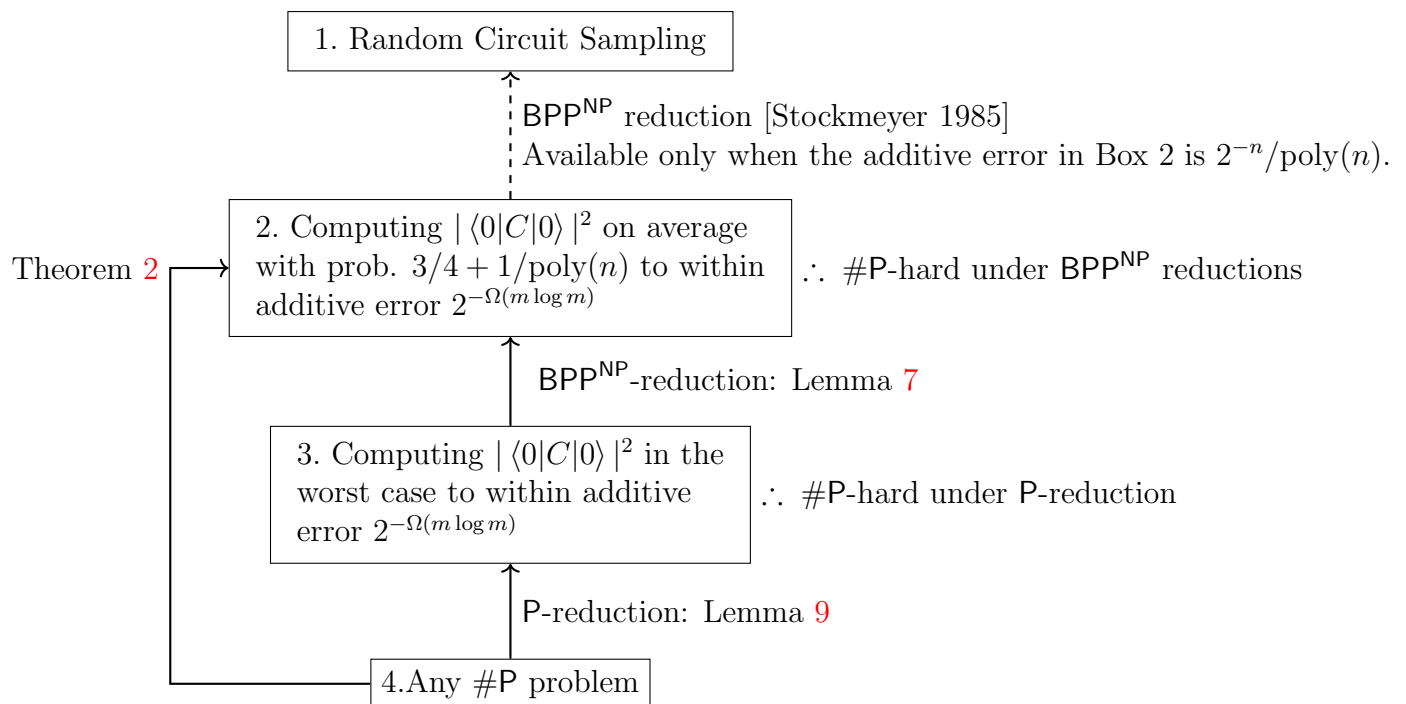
1. Random Circuit Sampling

$\mathsf{BPP}^{\mathsf{NP}}$ reduction [Stockmeyer 1985]
Available only when the additive error in Box 2 is $2^{-n}/\text{poly}(n)$.

Theorem 2

2. Computing $|\langle 0|C|0\rangle|^2$ on average with prob. $3/4 + 1/\text{poly}(n)$ to within additive error $2^{-\Omega(m \log m)}$

$\therefore$ $\#\mathsf{P}$-hard under $\mathsf{BPP}^{\mathsf{NP}}$ reductions

$\mathsf{BPP}^{\mathsf{NP}}$-reduction: Lemma 7

3. Computing $|\langle 0|C|0\rangle|^2$ in the worst case to within additive error $2^{-\Omega(m \log m)}$

$\therefore$ $\#\mathsf{P}$-hard under $\mathsf{P}$-reduction

$\mathsf{P}$-reduction: Lemma 9

4.Any $\#\mathsf{P}$ problem